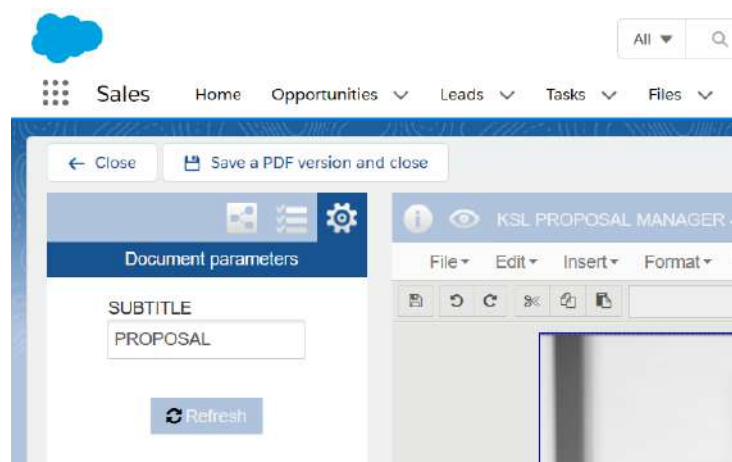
All ▾

Sales Home Opportunities ∨ Leads ∨ Tasks ∨ Files ∨

← Close Save a PDF version and close

Document parameters

SUBTITLE
PROPOSAL

Refresh

KSL PROPOSAL MANAGER -

File ▾ Edit ▾ Insert ▾ Format ▾